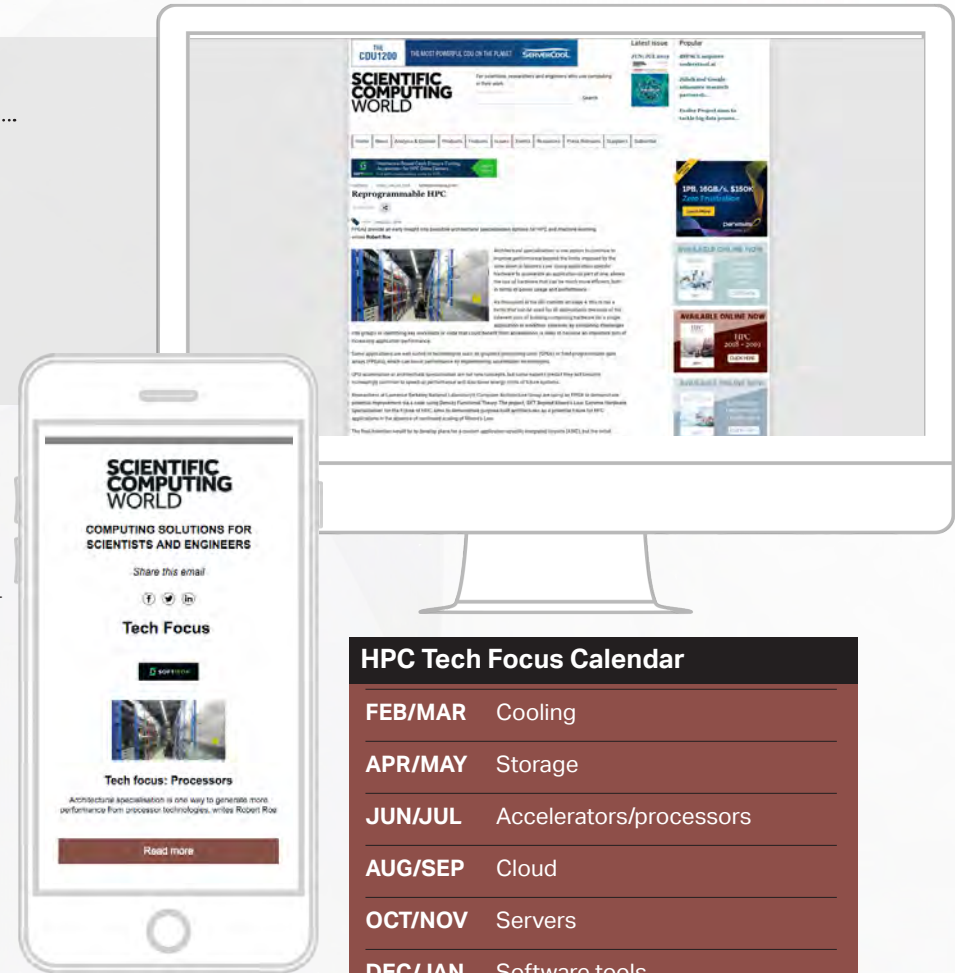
THE COU1200 THE MOST POWERFUL CDU ON THE PLANET ServerCool

SCIENTIFIC COMPUTING WORLD

For scientists, researchers and engineers who use computing in their work

Search

Latest issue

Popular

Reprogrammable HPC

Robert Roe

1PB, 16GB/s, $150K

AVAILABLE ONLINE NOW

HPC

SCIENTIFIC COMPUTING WORLD

COMPUTING SOLUTIONS FOR SCIENTISTS AND ENGINEERS

Share this email

Tech Focus

SOFTIRON

Tech focus: Processors

Architectural specialisation is one way to generate more performance from processor technologies, writes Robert Roe

Read more

HPC Tech Focus Calendar

| | |
|---|---|
| FEB/MAR | Cooling |
| APR/MAY | Storage |
| JUN/JUL | Accelerators/processors |
| AUG/SEP | Cloud |
| OCT/NOV | Servers |
| DEC/JAN | Software tools |